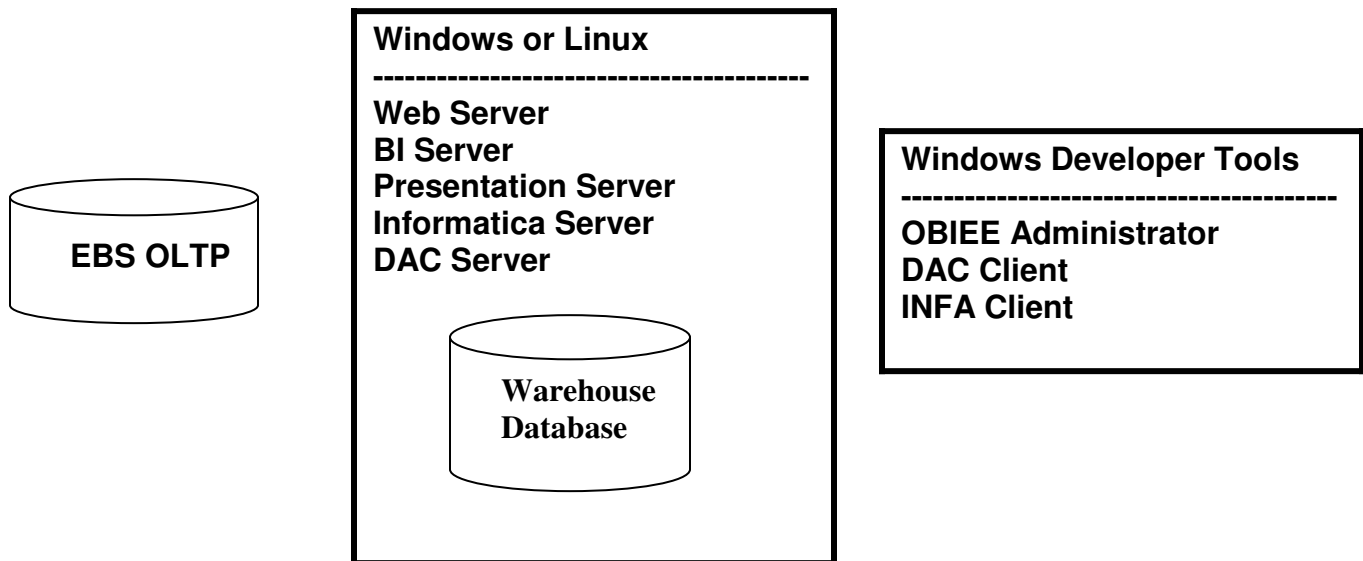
EBS OLTP

Windows or Linux
----------------------------------------
Web Server
BI Server
Presentation Server
Informatica Server
DAC Server

Warehouse Database

Windows Developer Tools
----------------------------------------
OBIEE Administrator
DAC Client
INFA Client